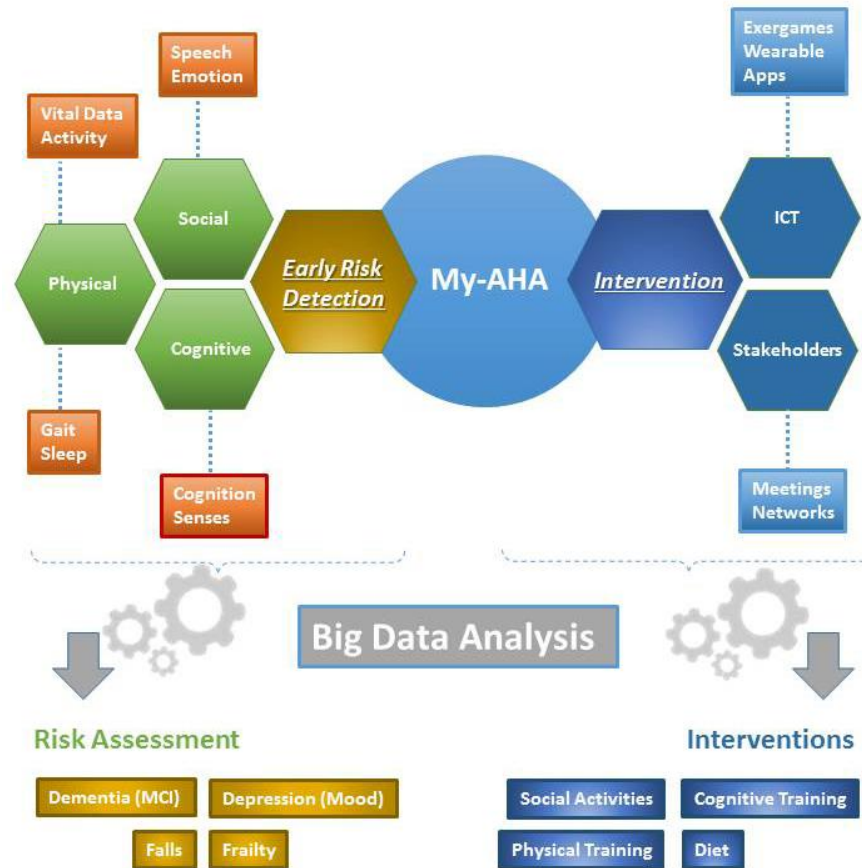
Speech
Emotion

Vital Data
Activity

Social

Physical

Cognitive

Gait
Sleep

Cognition
Senses

Early Risk
Detection

My-AHA

Intervention

Exergames
Wearable
Apps

ICT

Stakeholders

Meetings
Networks

Big Data Analysis

Risk Assessment

Dementia (MCI)

Depression (Mood)

Falls

Frailty

Interventions

Social Activities

Cognitive Training

Physical Training

Diet